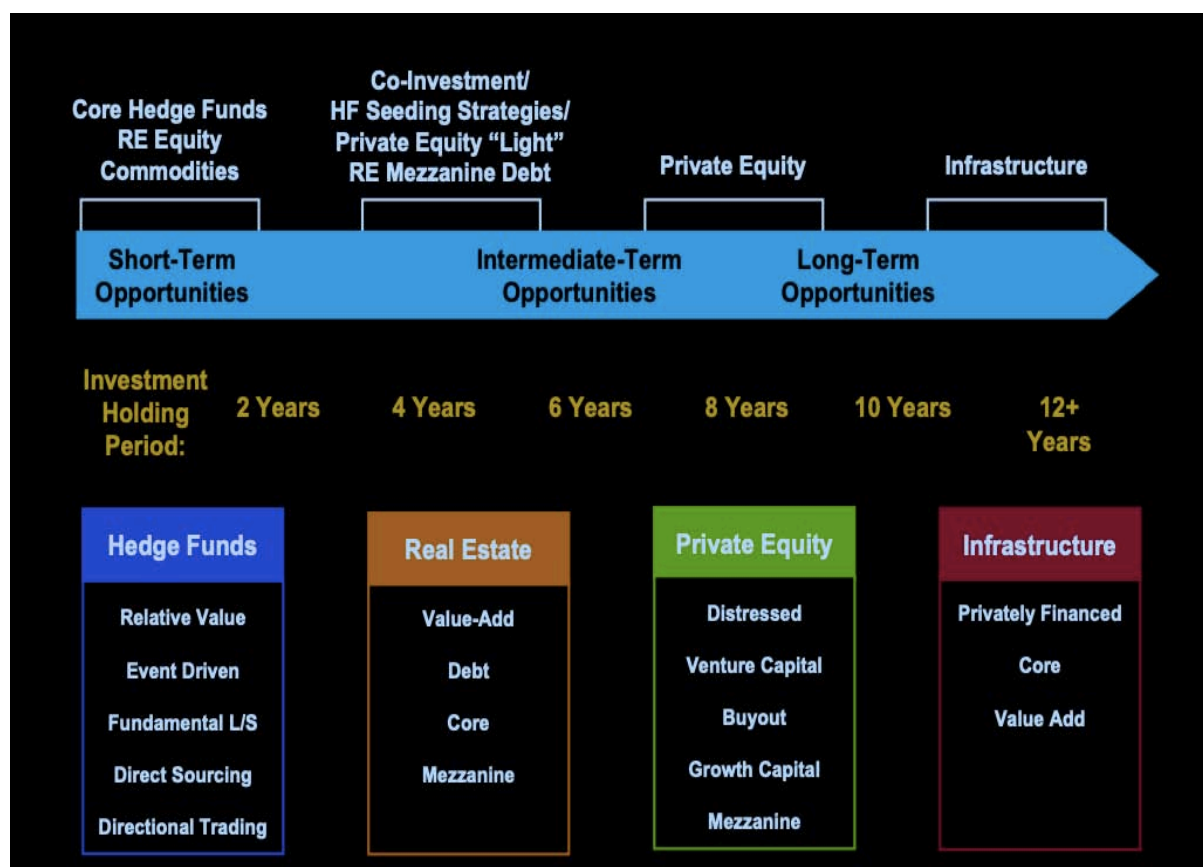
Core Hedge Funds
RE Equity
Commodities

Co-Investment/
HF Seeding Strategies/
Private Equity "Light"
RE Mezzanine Debt

Private Equity

Infrastructure

Short-Term Opportunities

Intermediate-Term Opportunities

Long-Term Opportunities

Investment Holding Period: 2 Years 4 Years 6 Years 8 Years 10 Years 12+ Years

Hedge Funds
Relative Value
Event Driven
Fundamental L/S
Direct Sourcing
Directional Trading

Real Estate
Value-Add
Debt
Core
Mezzanine

Private Equity
Distressed
Venture Capital
Buyout
Growth Capital
Mezzanine

Infrastructure
Privately Financed
Core
Value Add